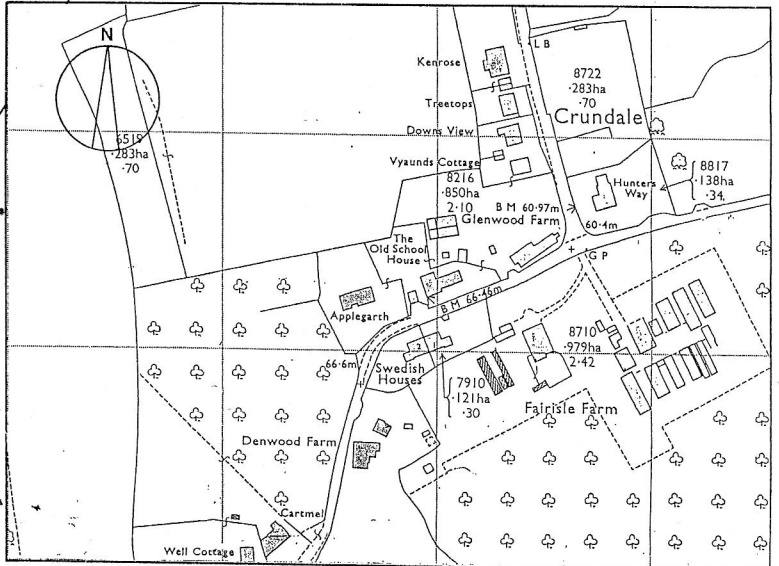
N

6519
·283ha
·70

Kenrose

Treetops

Downs View

Vyaunds Cottage

L B

8722
·283ha
·70

Crundale

8216
·850ha
2·10

B M 60·97m

Glenwood Farm

8817
·138ha
·34

Hunters Way

60·4m

The Old School House

G P

B M 66·46m

Applegarth

8710
·979ha
2·42

66·6m

Swedish Houses

7910
·121ha
·30

Fairisle Farm

Denwood Farm

Cartmel

Well Cottage